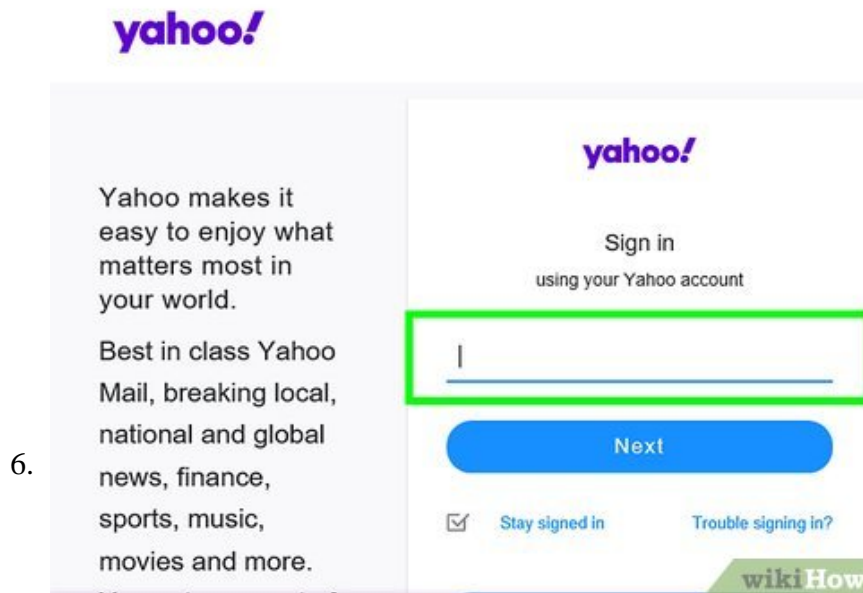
yahoo!

6.

Yahoo makes it easy to enjoy what matters most in your world.

Best in class Yahoo Mail, breaking local, national and global news, finance, sports, music, movies and more.

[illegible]

yahoo!

Sign in

using your Yahoo account

Next

Stay signed in

Trouble signing in?

wikiHow